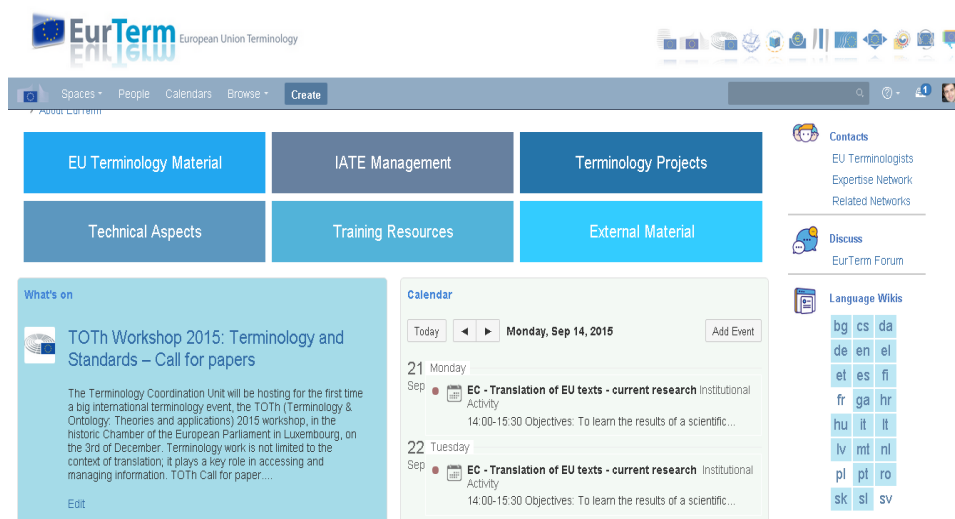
EurTerm European Union Terminology

Spaces People Calendars Browse Create

About EurTerm

EU Terminology Material

IATE Management

Terminology Projects

Technical Aspects

Training Resources

External Material

What's on

TOTh Workshop 2015: Terminology and Standards – Call for papers

The Terminology Coordination Unit will be hosting for the first time a big international terminology event, the TOTh (Terminology & Ontology: Theories and applications) 2015 workshop, in the historic Chamber of the European Parliament in Luxembourg, on the 3rd of December. Terminology work is not limited to the context of translation; it plays a key role in accessing and managing information. TOTh Call for paper....

Edit

Calendar

Today ◄ ► Monday, Sep 14, 2015 Add Event

21 Sep Monday
EC - Translation of EU texts - current research Institutional Activity
14:00-15:30 Objectives: To learn the results of a scientific...

22 Sep Tuesday
EC - Translation of EU texts - current research Institutional Activity
14:00-15:30 Objectives: To learn the results of a scientific...

Contacts
EU Terminologists
Expertise Network
Related Networks

Discuss
EurTerm Forum

Language Wikis

| bg | cs | da |
|---|---|---|
| de | en | el |
| et | es | fi |
| fr | ga | hr |
| hu | it | lt |
| lv | mt | nl |
| pl | pt | ro |
| sk | sl | sv |